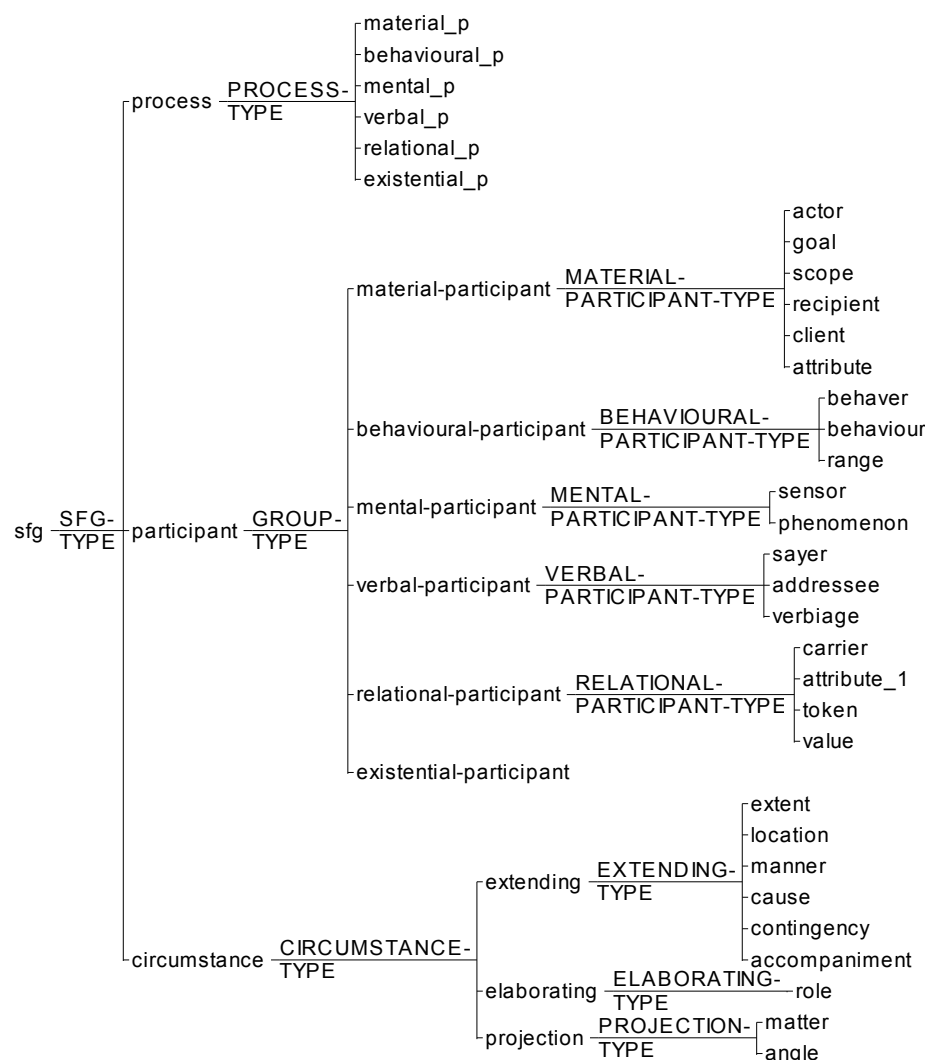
sfg SFG-TYPE

process PROCESS-TYPE
material_p
behavioural_p
mental_p
verbal_p
relational_p
existential_p

participant GROUP-TYPE

material-participant MATERIAL-PARTICIPANT-TYPE
actor
goal
scope
recipient
client
attribute

behavioural-participant BEHAVIOURAL-PARTICIPANT-TYPE
behaver
behaviour
range

mental-participant MENTAL-PARTICIPANT-TYPE
sensor
phenomenon

verbal-participant VERBAL-PARTICIPANT-TYPE
sayer
addressee
verbiage

relational-participant RELATIONAL-PARTICIPANT-TYPE
carrier
attribute_1
token
value

existential-participant

circumstance CIRCUMSTANCE-TYPE

extending EXTENDING-TYPE
extent
location
manner
cause
contingency
accompaniment

elaborating ELABORATING-TYPE
role

projection PROJECTION-TYPE
matter
angle